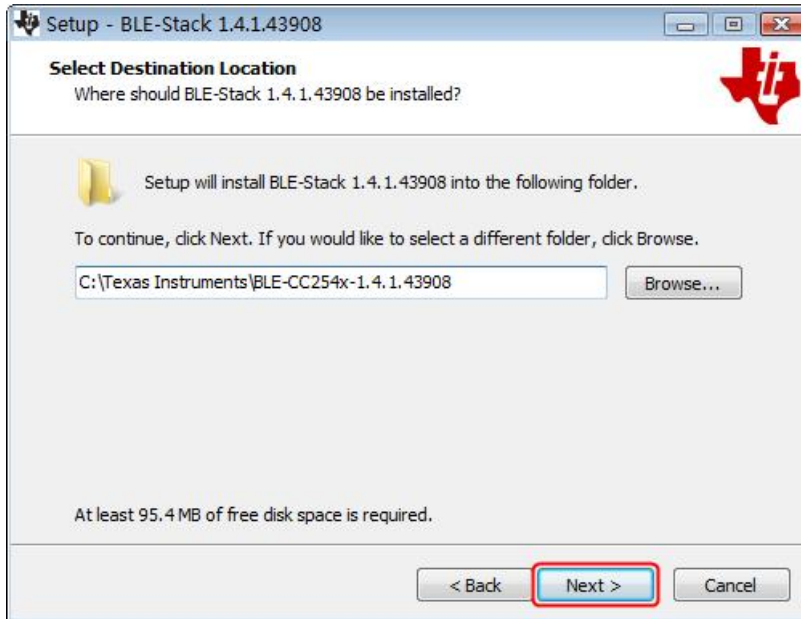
Setup - BLE-Stack 1.4.1.43908

Select Destination Location
Where should BLE-Stack 1.4.1.43908 be installed?

Setup will install BLE-Stack 1.4.1.43908 into the following folder.

To continue, click Next. If you would like to select a different folder, click Browse.

C:\Texas Instruments\BLE-CC254x-1.4.1.43908

Browse...

At least 95.4 MB of free disk space is required.

< Back

Next >

Cancel